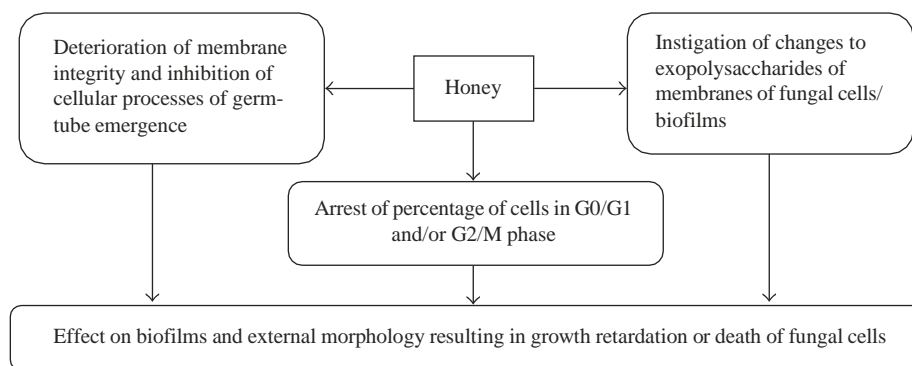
Deterioration of membrane integrity and inhibition of cellular processes of germ-tube emergence

Honey

Instigation of changes to exopolysaccharides of membranes of fungal cells/ biofilms

Arrest of percentage of cells in G0/G1 and/or G2/M phase

Effect on biofilms and external morphology resulting in growth retardation or death of fungal cells